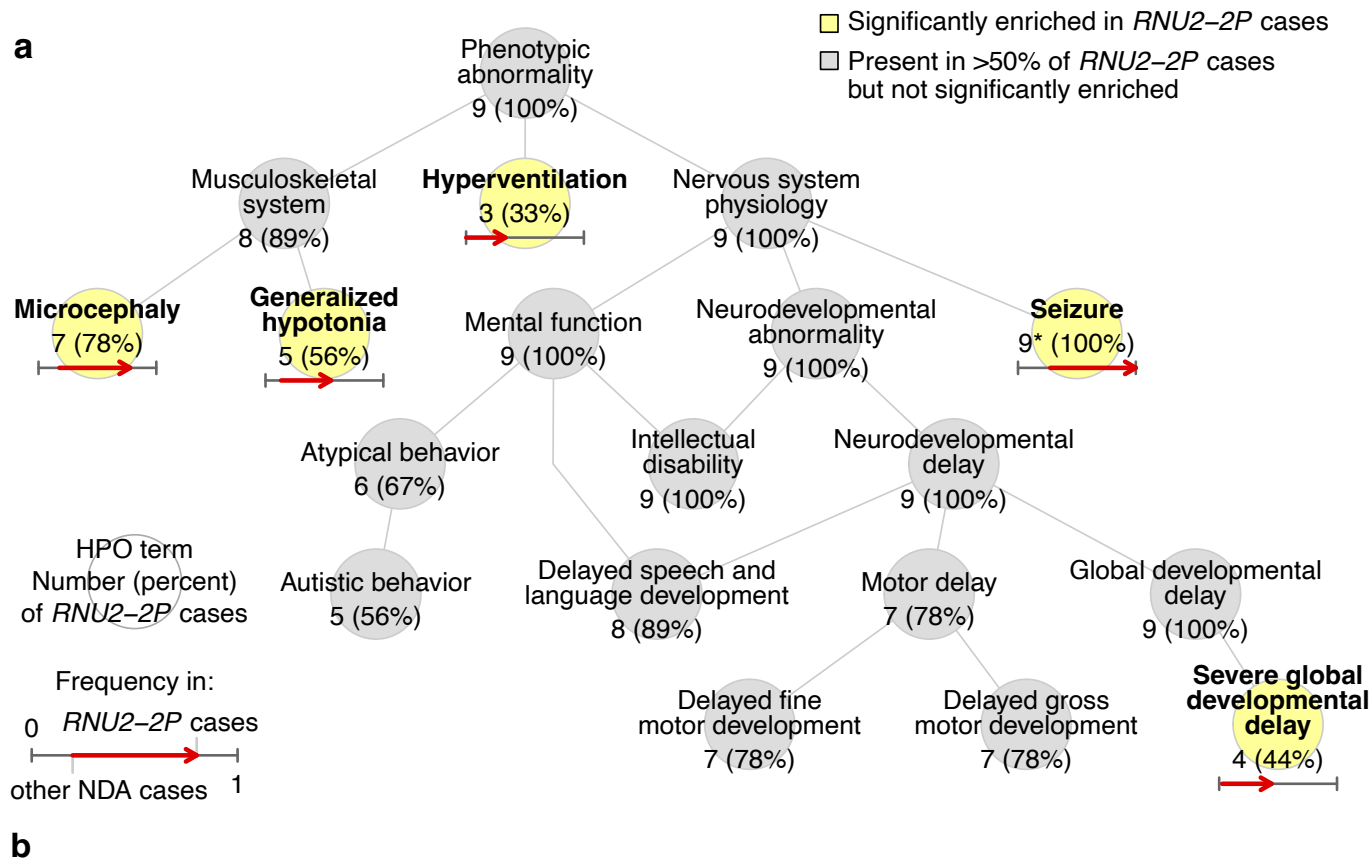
a

Significantly enriched in *RNU2−2P* cases

Present in >50% of *RNU2−2P* cases but not significantly enriched

Phenotypic abnormality
9 (100%)

Musculoskeletal system
8 (89%)

**Hyperventilation**
3 (33%)

Nervous system physiology
9 (100%)

**Microcephaly**
7 (78%)

**Generalized hypotonia**
5 (56%)

Mental function
9 (100%)

Neurodevelopmental abnormality
9 (100%)

**Seizure**
9* (100%)

Atypical behavior
6 (67%)

Intellectual disability
9 (100%)

Neurodevelopmental delay
9 (100%)

HPO term
Number (percent) of *RNU2−2P* cases

Autistic behavior
5 (56%)

Delayed speech and language development
8 (89%)

Motor delay
7 (78%)

Global developmental delay
9 (100%)

Frequency in:
*RNU2−2P* cases
0
other NDA cases
1

Delayed fine motor development
7 (78%)

Delayed gross motor development
7 (78%)

**Severe global developmental delay**
4 (44%)

b